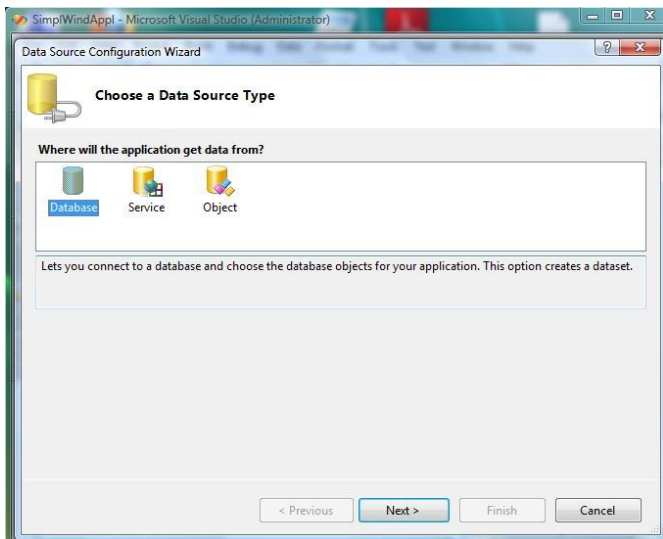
SimplWindAppl - Microsoft Visual Studio (Administrator)

Data Source Configuration Wizard

?

Choose a Data Source Type

Where will the application get data from?

Database

Service

Object

Lets you connect to a database and choose the database objects for your application. This option creates a dataset.

< Previous

Next >

Finish

Cancel